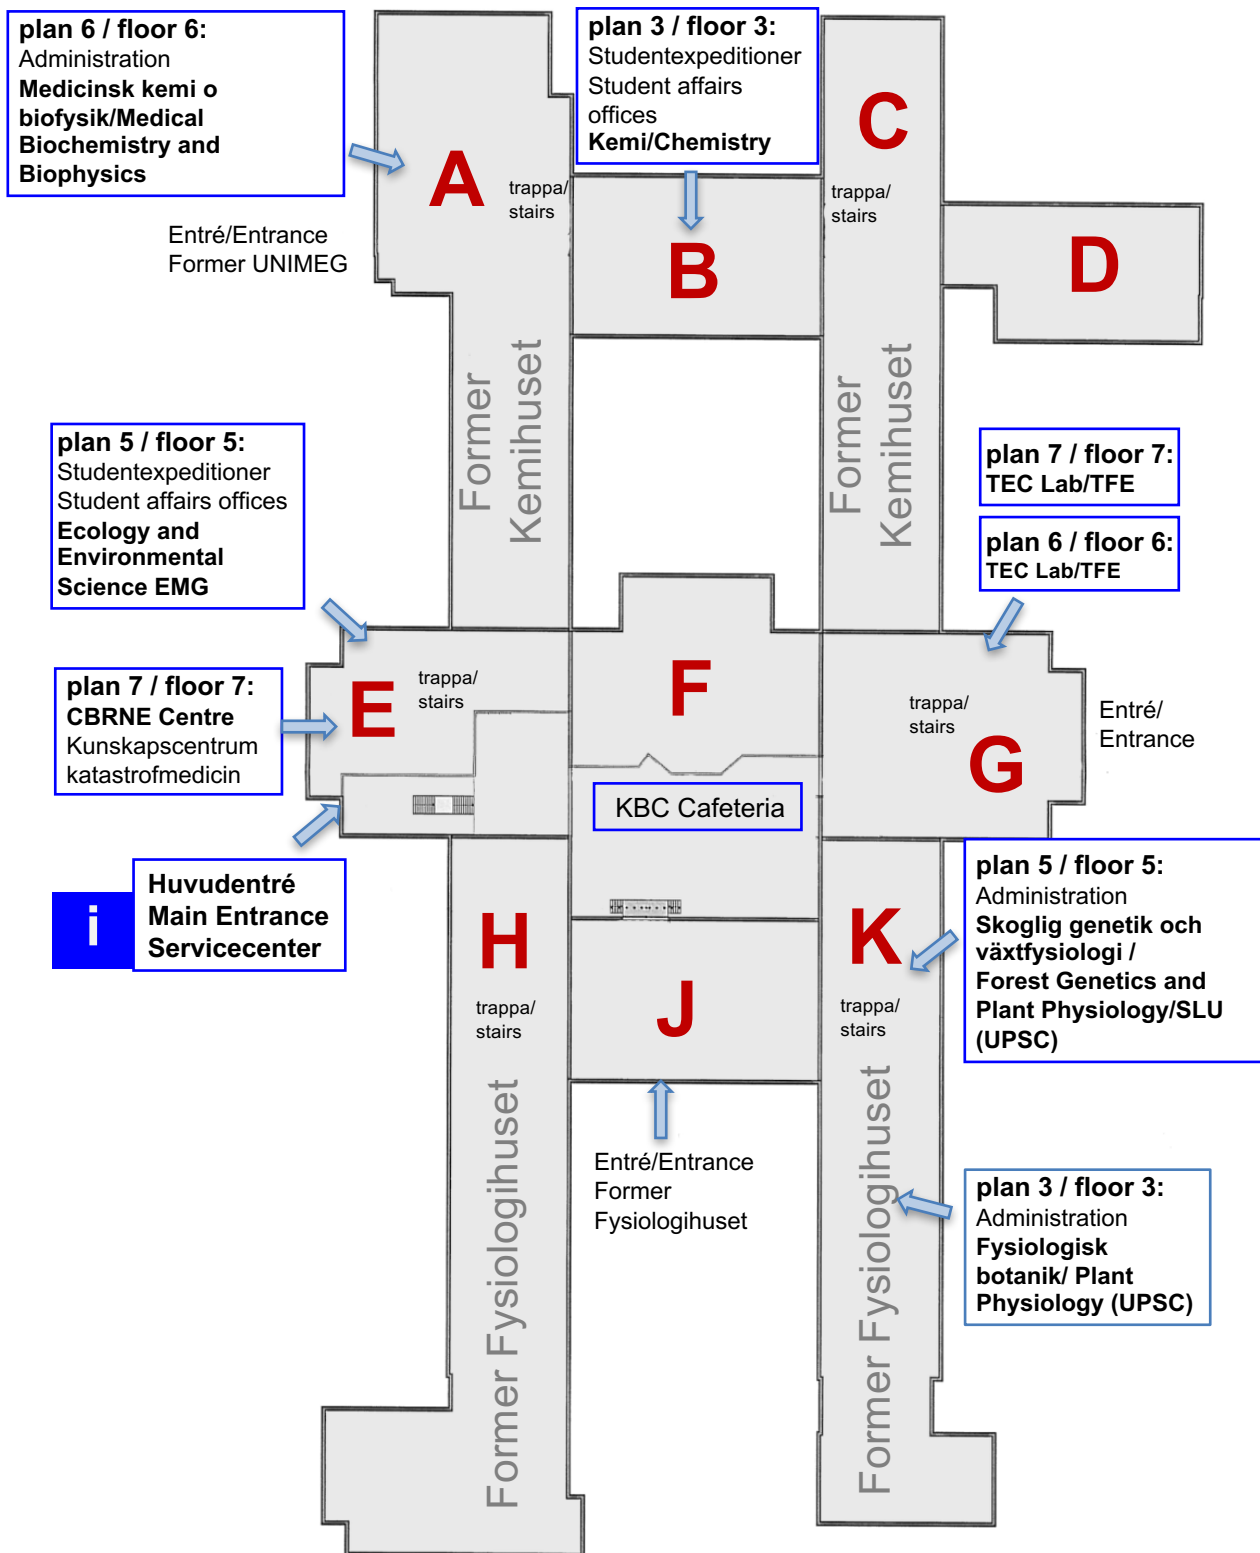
plan 6 / floor 6:
Administration
Medicinsk kemi o biofysik/Medical Biochemistry and Biophysics

A

trappa/ stairs

plan 3 / floor 3:
Studentexpeditioner
Student affairs offices
Kemi/Chemistry

C

trappa/ stairs

B

D

Entré/Entrance
Former UNIMEG

Former Kemihuset

Former Kemihuset

plan 5 / floor 5:
Studentexpeditioner
Student affairs offices
Ecology and Environmental Science EMG

plan 7 / floor 7:
TEC Lab/TFE

plan 6 / floor 6:
TEC Lab/TFE

plan 7 / floor 7:
CBRNE Centre
Kunskapscentrum katastrofmedicin

E

trappa/ stairs

F

trappa/ stairs

G

Entré/ Entrance

KBC Cafeteria

i

Huvudentré
Main Entrance
Servicecenter

H

trappa/ stairs

J

K

trappa/ stairs

plan 5 / floor 5:
Administration
Skoglig genetik och växtfysiologi / Forest Genetics and Plant Physiology/SLU (UPSC)

Entré/Entrance
Former Fysiologihuset

plan 3 / floor 3:
Administration
Fysiologisk botanik/ Plant Physiology (UPSC)

Former Fysiologihuset

Former Fysiologihuset